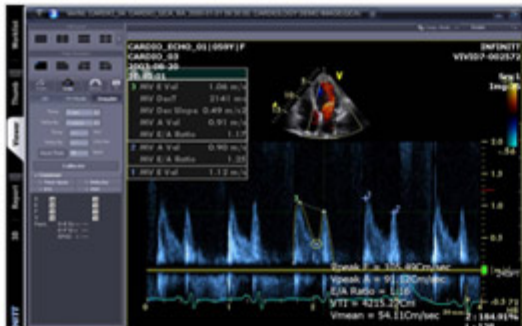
Worklist

Thumb

Viewer

Report

3D

CARDIO_ECHO_01|05Y|F
CARDIO_03
2003-06-20
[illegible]

INFINITT
VIVID7-002572

3 MV E Vel 1.06 m/s
MV DecT 2141 ms
MV Dec Slope 0.49 m/s
MV A Vel 0.91 m/s
MV E/A Ratio 1.17
2 MV A Vel 0.90 m/s
MV E/A Ratio 1.25
1 MV E Vel 1.12 m/s

Calibration

Vpeak E = 105.89Cm/sec
Vpeak A = 91.00Cm/sec
E/A Ratio = 1.16
VTI = 4215.22Cm
Vmean = 54.11Cm/sec

V

-3.0

2:184.01%